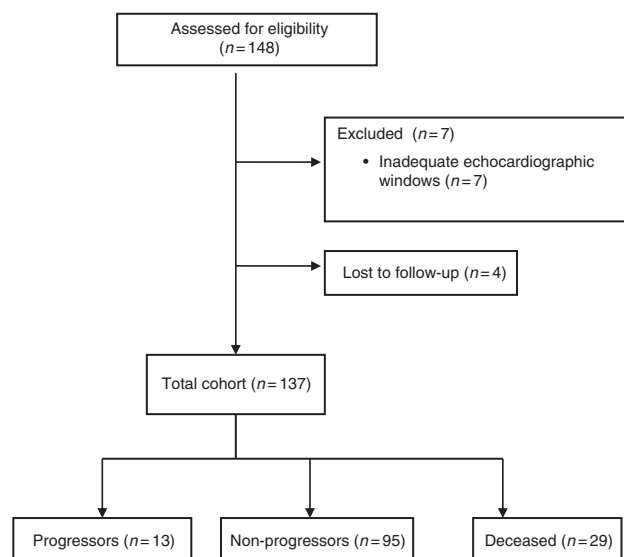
Assessed for eligibility ($n=148$)

Excluded ($n=7$)
• Inadequate echocardiographic windows ($n=7$)

Lost to follow-up ($n=4$)

Total cohort ($n=137$)

Progressors ($n=13$)

Non-progressors ($n=95$)

Deceased ($n=29$)